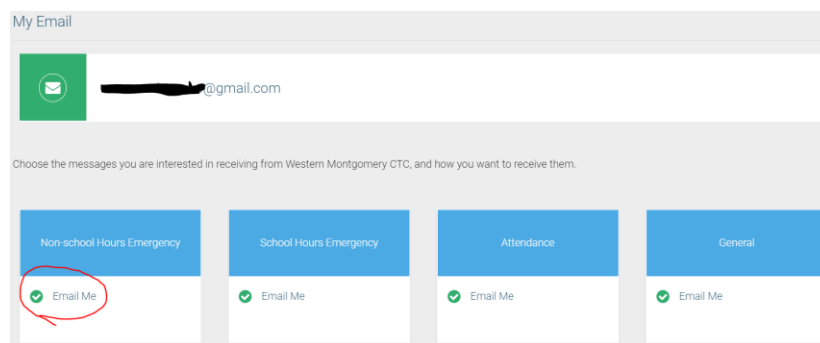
My Email

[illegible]@gmail.com

Choose the messages you are interested in receiving from Western Montgomery CTC, and how you want to receive them.

Non-school Hours Emergency

Email Me

School Hours Emergency

Email Me

Attendance

Email Me

General

Email Me